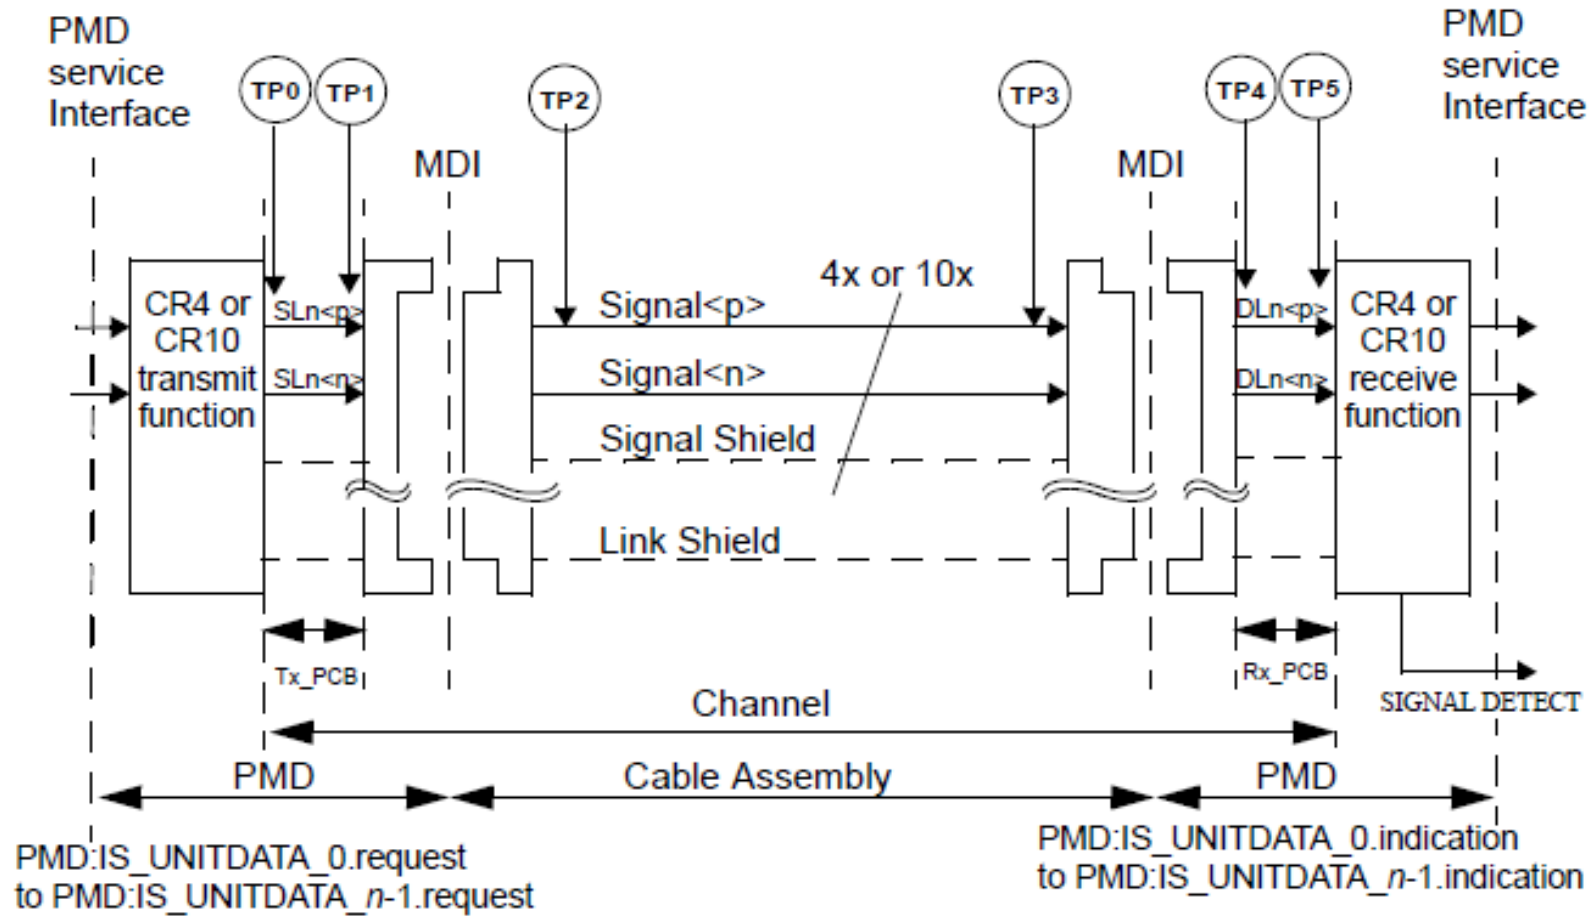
PMD service Interface

TP0 TP1 TP2 TP3 TP4 TP5

PMD service Interface

MDI

MDI

4x or 10x

CR4 or CR10 transmit function

SLn<p>

SLn<n>

Signal<p>

Signal<n>

Signal Shield

Link Shield

DLn<p>

DLn<n>

CR4 or CR10 receive function

Tx_PCB

Rx_PCB

SIGNAL DETECT

Channel

PMD

Cable Assembly

PMD

PMD:IS_UNITDATA_0.request to PMD:IS_UNITDATA_n-1.request

PMD:IS_UNITDATA_0.indication to PMD:IS_UNITDATA_n-1.indication